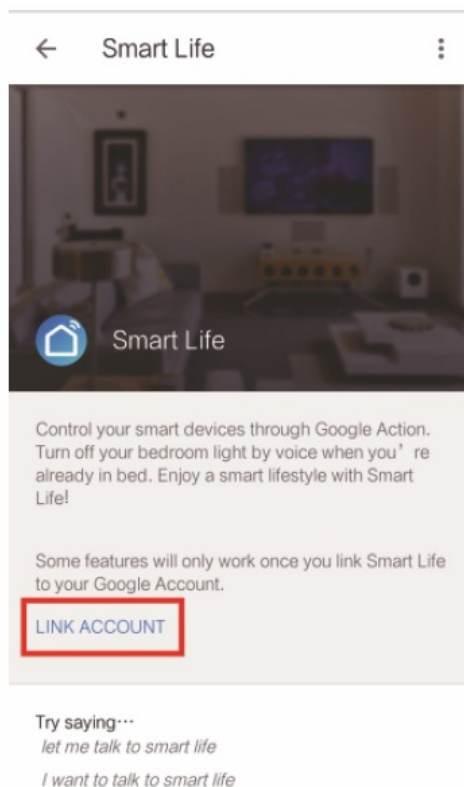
Smart Life

Smart Life

Control your smart devices through Google Action. Turn off your bedroom light by voice when you’ re already in bed. Enjoy a smart lifestyle with Smart Life!

Some features will only work once you link Smart Life to your Google Account.

LINK ACCOUNT

Try saying···
let me talk to smart life
I want to talk to smart life